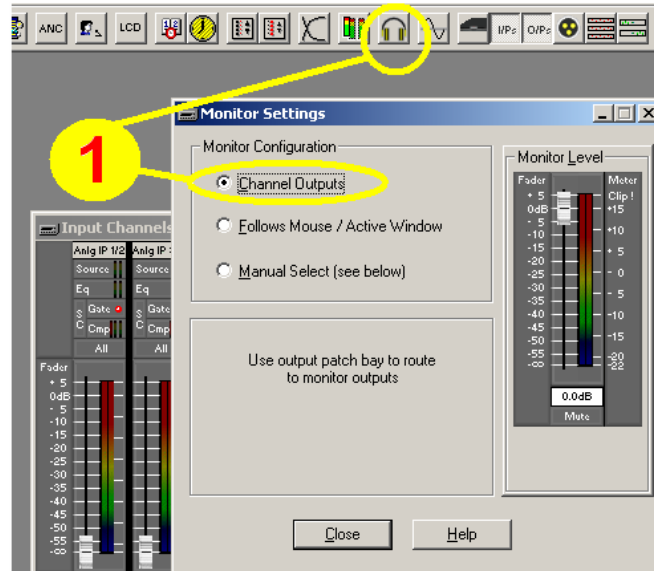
ANC LCD I/Ps O/Ps

1

Monitor Settings

Monitor Configuration

Channel Outputs

Follows Mouse / Active Window

Manual Select (see below)

Use output patch bay to route to monitor outputs

Monitor Level

Fader

+ 5
0dB
- 5
-10
-15
-20
-25
-30
-35
-40
-45
-50
-55
-∞

Meter
Clip !
+15
+10
+ 5
0
- 5
-10
-15
-20
-22

0.0dB

Mute

Close

Help

Input Channels

Anlg IP 1/2

Anlg IP

Source

Eq

Gate

Cmp

All

Fader

+ 5
0dB
- 5
-10
-15
-20
-25
-30
-35
-40
-45
-50
-55
-∞